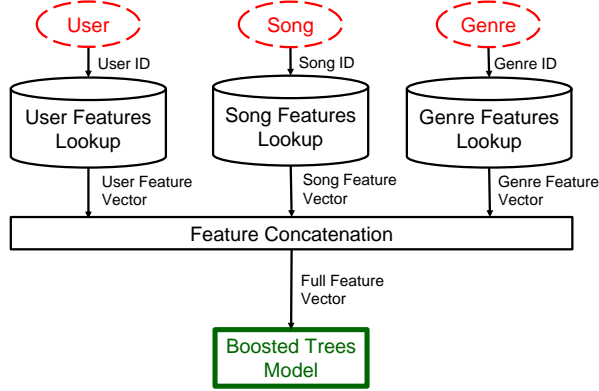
User

User ID

User Features Lookup

User Feature Vector

Song

Song ID

Song Features Lookup

Song Feature Vector

Genre

Genre ID

Genre Features Lookup

Genre Feature Vector

Feature Concatenation

Full Feature Vector

Boosted Trees Model